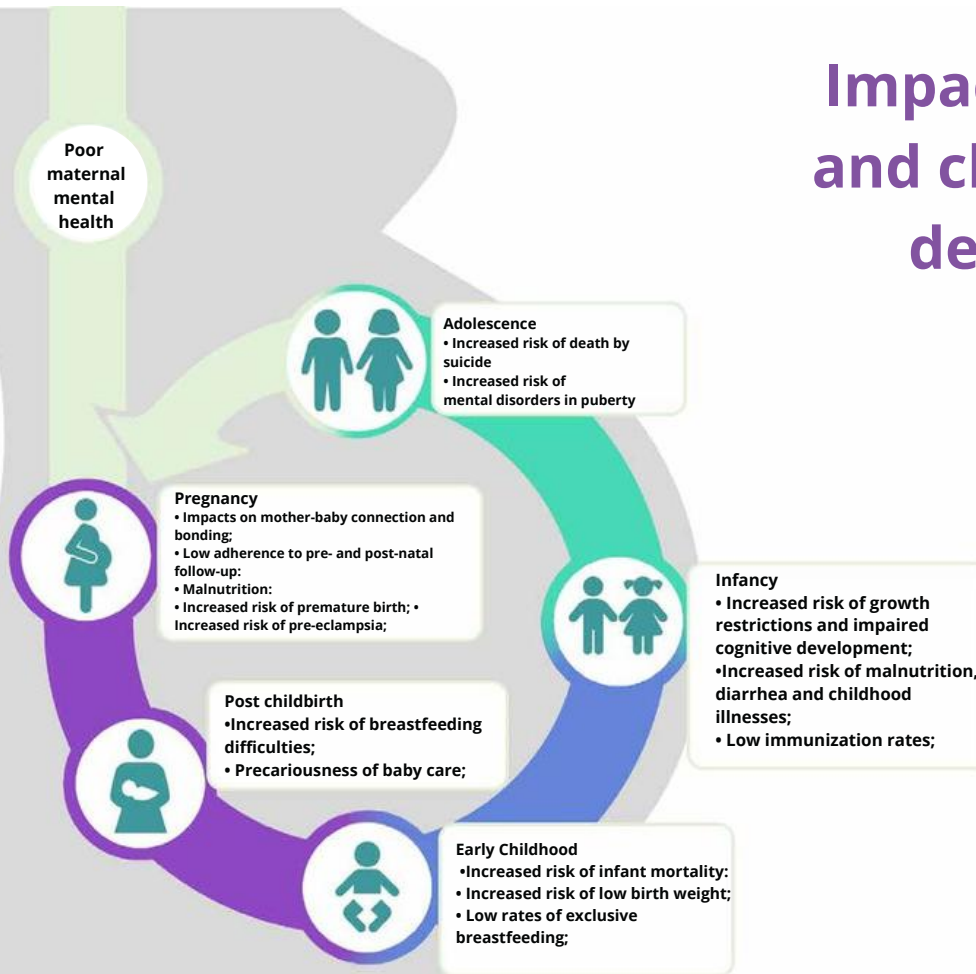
Impac
and ch
de

Poor maternal mental health

Adolescence
• Increased risk of death by suicide
• Increased risk of mental disorders in puberty

Pregnancy
• Impacts on mother-baby connection and bonding;
• Low adherence to pre- and post-natal follow-up:
• Malnutrition:
• Increased risk of premature birth; • Increased risk of pre-eclampsia;

Infancy
• Increased risk of growth restrictions and impaired cognitive development;
•Increased risk of malnutrition, diarrhea and childhood illnesses;
• Low immunization rates;

Post childbirth
•Increased risk of breastfeeding difficulties;
• Precariousness of baby care;

Early Childhood
•Increased risk of infant mortality:
• Increased risk of low birth weight;
• Low rates of exclusive breastfeeding;